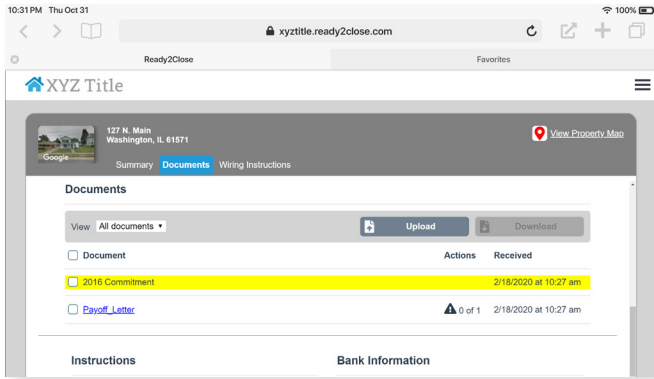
10:31 PM Thu Oct 31

100%

xyztitle.ready2close.com

Ready2Close

Favorites

XYZ Title

Google

127 N. Main
Washington, IL 61571

View Property Map

Summary Documents Wiring Instructions

Documents

View All documents ▾

Upload

Download

| Document | Actions | Received |
|---|---|---|
| 2016 Commitment | | 2/18/2020 at 10:27 am |
| Payoff_Letter | 0 of 1 | 2/18/2020 at 10:27 am |

Instructions

Bank Information